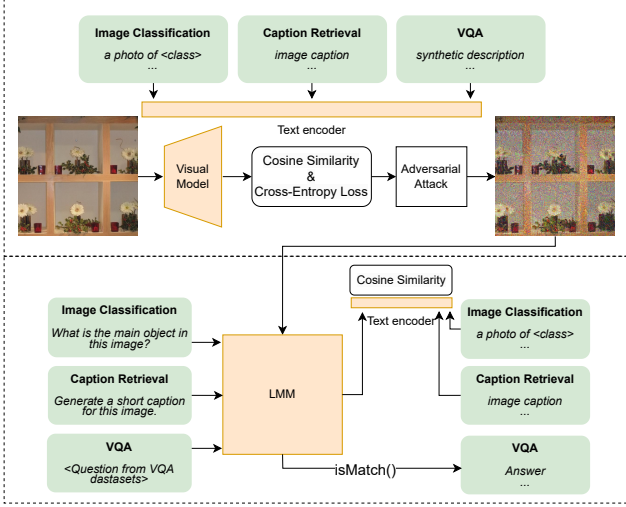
Image Classification
a photo of <class>
...

Caption Retrieval
image caption
...

VQA
synthetic description
...

Text encoder

Visual Model

Cosine Similarity & Cross-Entropy Loss

Adversarial Attack

Cosine Similarity

Text encoder

Image Classification
What is the main object in this image?

Caption Retrieval
Generate a short caption for this image.

VQA
<Question from VQA dastasets>

LMM

Image Classification
a photo of <class>
...

Caption Retrieval
image caption
...

isMatch()

VQA
Answer
...